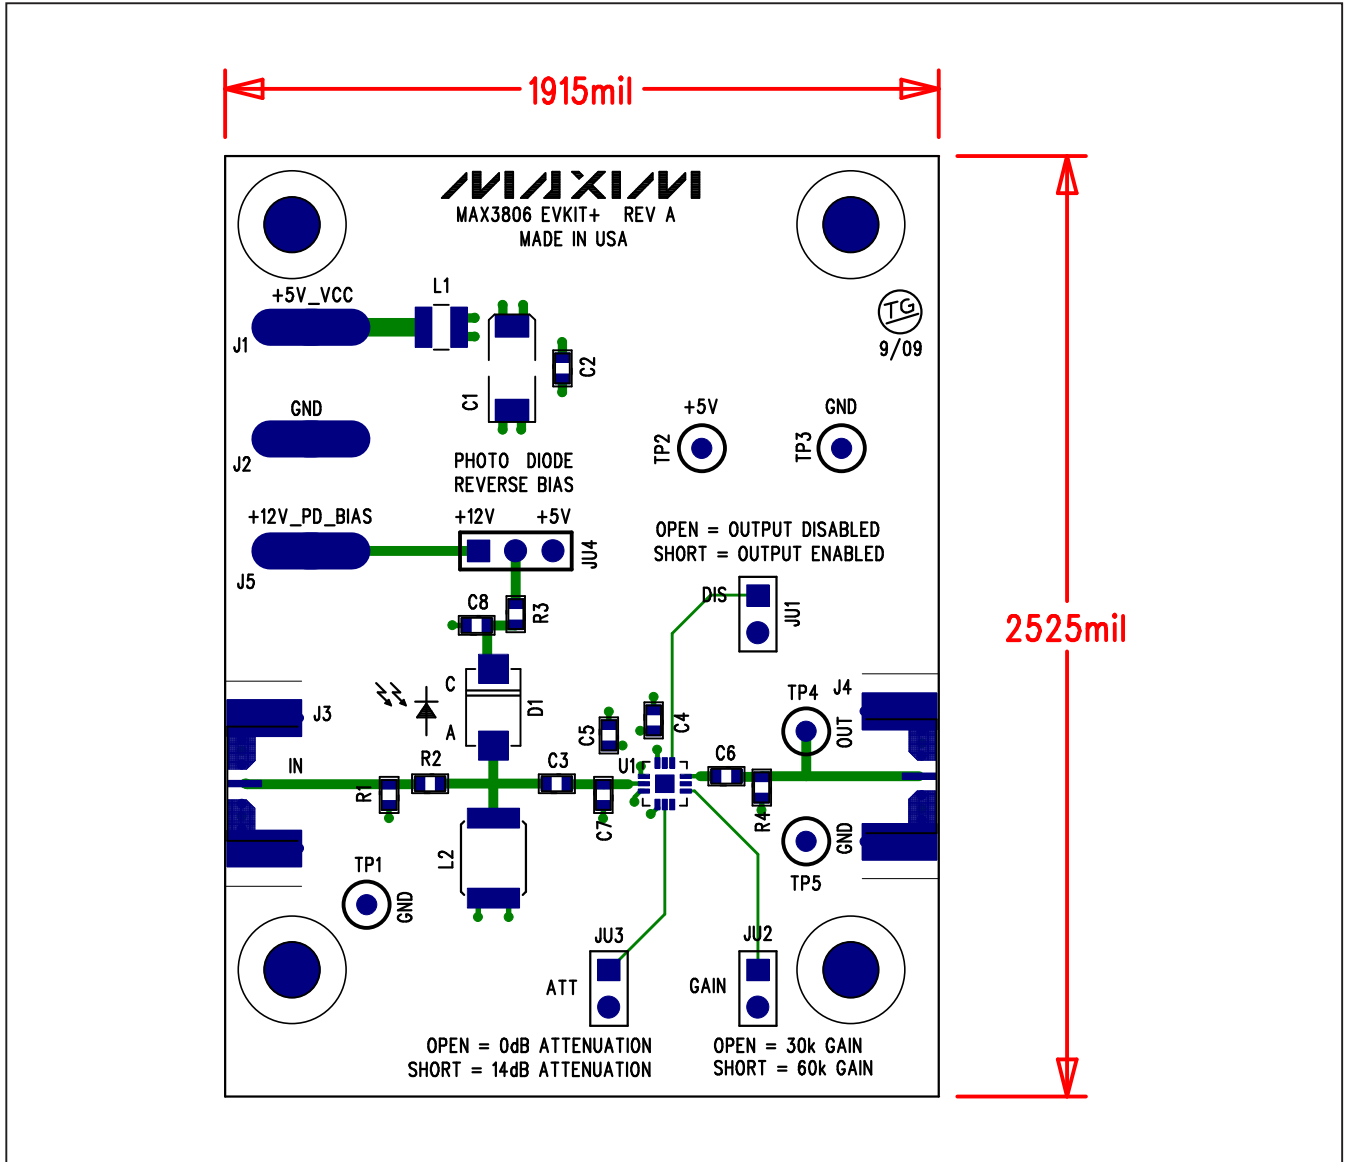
1915mil

2525mil

MAXIM
MAX3806 EVKIT+ REV A
MADE IN USA

TG
9/09

+5V_VCC
J1
L1
C2
C1
GND
J2
PHOTO DIODE
REVERSE BIAS
+5V
TP2
GND
TP3
+12V_PD_BIAS
J5
+12V +5V
JU4
OPEN = OUTPUT DISABLED
SHORT = OUTPUT ENABLED
C8
R3
DIS
JU1
C
A
D1
J3
C5
C4
TP4 J4
OUT
IN
R2
C3
U1
C6
R1
C7
R4
GND
TP5
L2
TP1
GND
JU3
JU2
ATT
GAIN
OPEN = 0dB ATTENUATION
SHORT = 14dB ATTENUATION
OPEN = 30k GAIN
SHORT = 60k GAIN